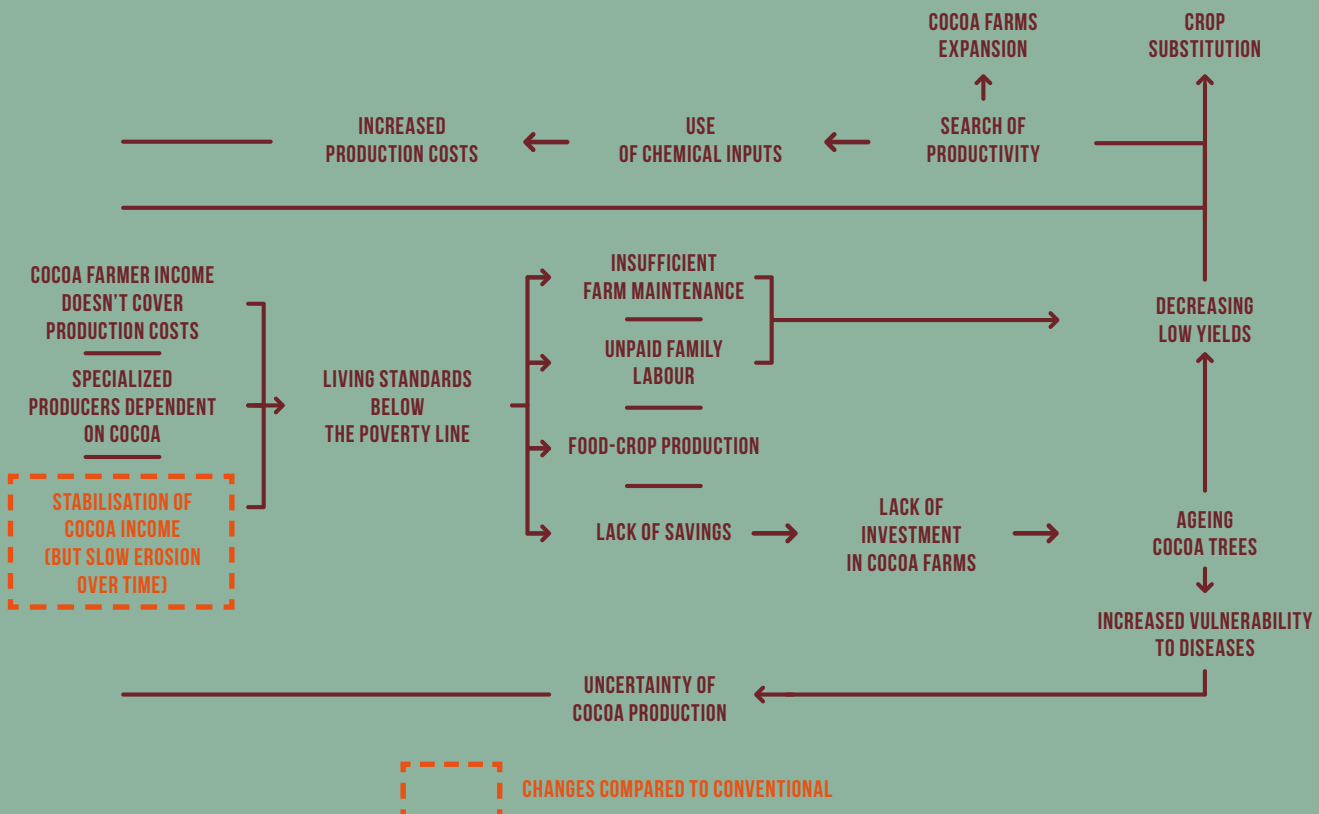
COCOA FARMS EXPANSION

CROP SUBSTITUTION

INCREASED PRODUCTION COSTS

USE OF CHEMICAL INPUTS

SEARCH OF PRODUCTIVITY

COCOA FARMER INCOME DOESN'T COVER PRODUCTION COSTS

SPECIALIZED PRODUCERS DEPENDENT ON COCOA

STABILISATION OF COCOA INCOME (BUT SLOW EROSION OVER TIME)

LIVING STANDARDS BELOW THE POVERTY LINE

INSUFFICIENT FARM MAINTENANCE

UNPAID FAMILY LABOUR

FOOD-CROP PRODUCTION

LACK OF SAVINGS

LACK OF INVESTMENT IN COCOA FARMS

DECREASING LOW YIELDS

AGEING COCOA TREES

INCREASED VULNERABILITY TO DISEASES

UNCERTAINTY OF COCOA PRODUCTION

CHANGES COMPARED TO CONVENTIONAL